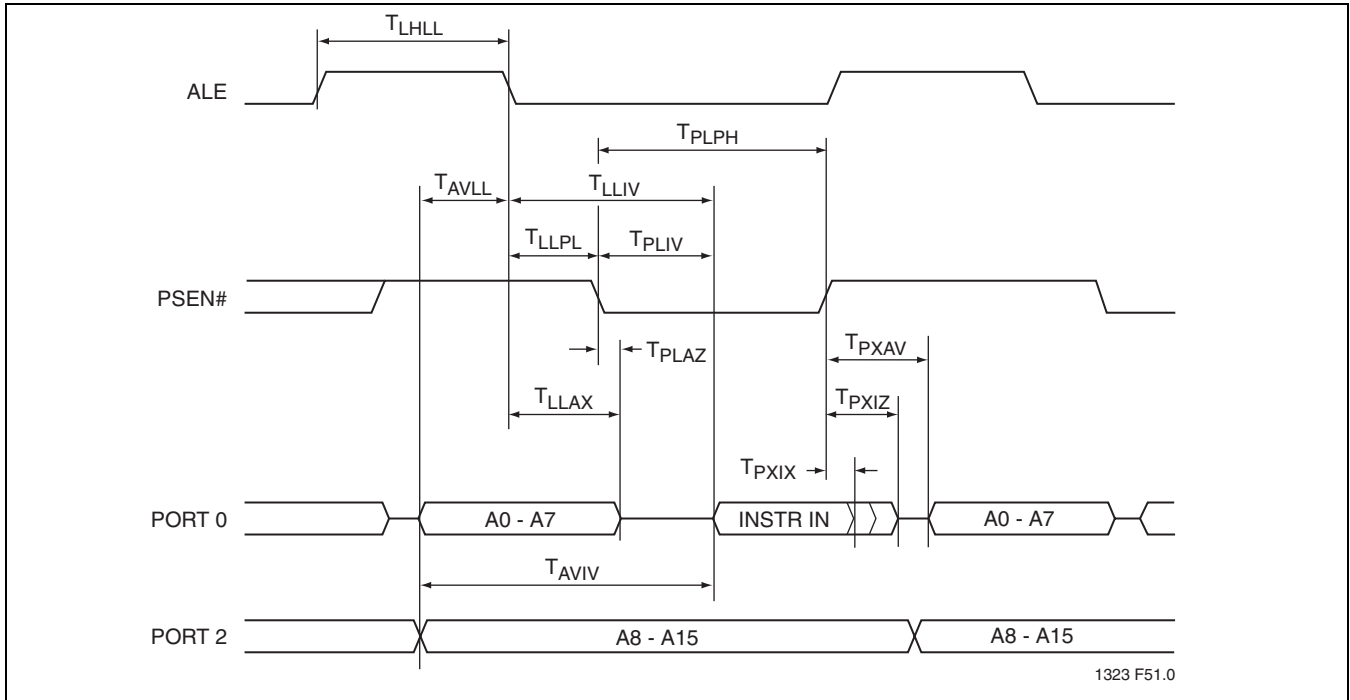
$T_{LHLL}$

ALE

$T_{PLPH}$

$T_{AVLL}$

$T_{LLIV}$

$T_{LLPL}$

$T_{PLIV}$

PSEN#

$T_{PLAZ}$

$T_{PXAV}$

$T_{LLAX}$

$T_{PXIZ}$

$T_{PXIX}$

PORT 0

A0 - A7

INSTR IN

A0 - A7

$T_{AVIV}$

PORT 2

A8 - A15

A8 - A15

1323 F51.0